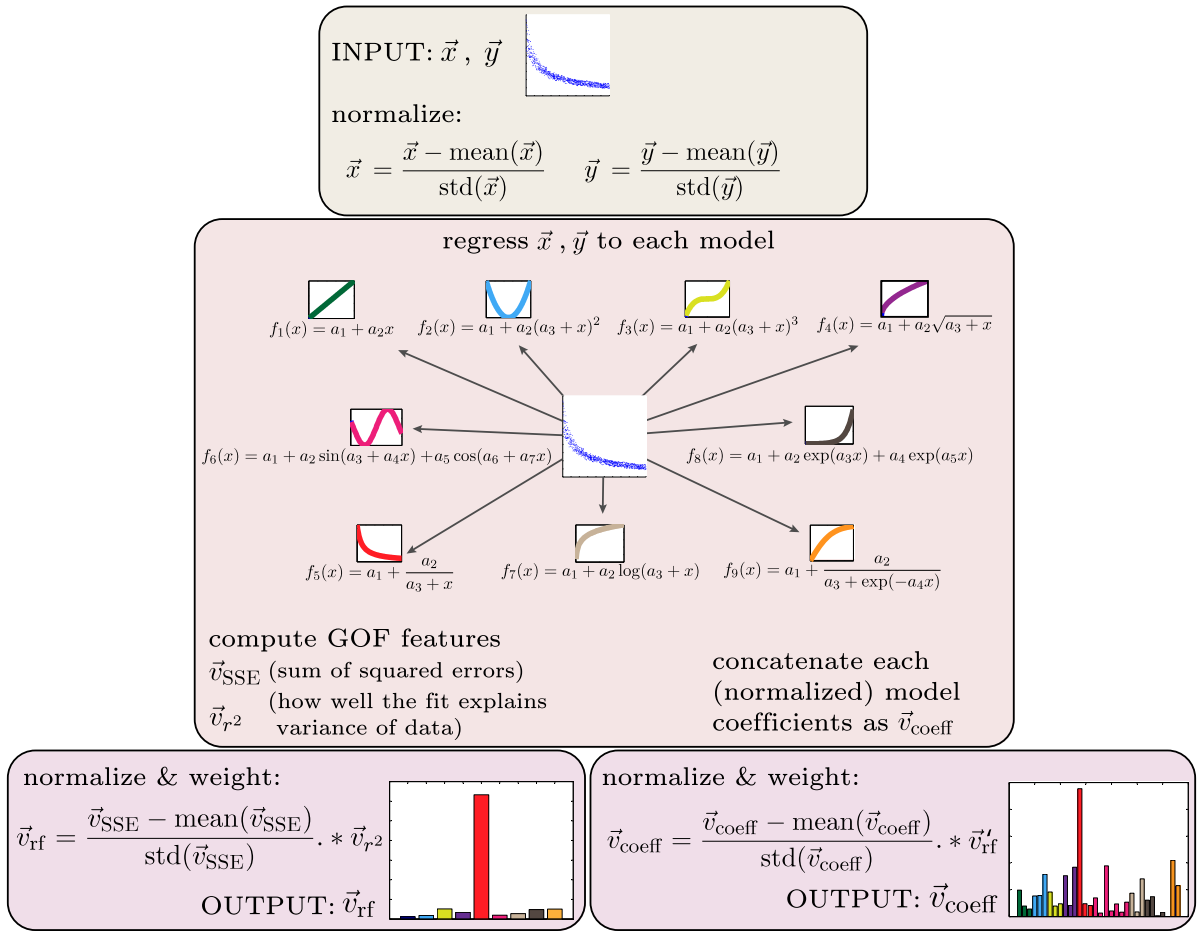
INPUT: $\vec{x}$ , $\vec{y}$

normalize:

$\vec{x} = \frac{\vec{x} - \text{mean}(\vec{x})}{\text{std}(\vec{x})}$ $\vec{y} = \frac{\vec{y} - \text{mean}(\vec{y})}{\text{std}(\vec{y})}$

regress $\vec{x}$ , $\vec{y}$ to each model

$f_1(x) = a_1 + a_2 x$

$f_2(x) = a_1 + a_2(a_3 + x)^2$

$f_3(x) = a_1 + a_2(a_3 + x)^3$

$f_4(x) = a_1 + a_2\sqrt{a_3 + x}$

$f_6(x) = a_1 + a_2 \sin(a_3 + a_4 x) + a_5 \cos(a_6 + a_7 x)$

$f_8(x) = a_1 + a_2 \exp(a_3 x) + a_4 \exp(a_5 x)$

$f_5(x) = a_1 + \frac{a_2}{a_3 + x}$

$f_7(x) = a_1 + a_2 \log(a_3 + x)$

$f_9(x) = a_1 + \frac{a_2}{a_3 + \exp(-a_4 x)}$

compute GOF features

$\vec{v}_{\text{SSE}}$ (sum of squared errors)

$\vec{v}_{r^2}$ (how well the fit explains variance of data)

concatenate each (normalized) model coefficients as $\vec{v}_{\text{coeff}}$

normalize & weight:

$\vec{v}_{\text{rf}} = \frac{\vec{v}_{\text{SSE}} - \text{mean}(\vec{v}_{\text{SSE}})}{\text{std}(\vec{v}_{\text{SSE}})} .* \vec{v}_{r^2}$

OUTPUT: $\vec{v}_{\text{rf}}$

normalize & weight:

$\vec{v}_{\text{coeff}} = \frac{\vec{v}_{\text{coeff}} - \text{mean}(\vec{v}_{\text{coeff}})}{\text{std}(\vec{v}_{\text{coeff}})} .* \vec{v}_{\text{rf}}'$

OUTPUT: $\vec{v}_{\text{coeff}}$